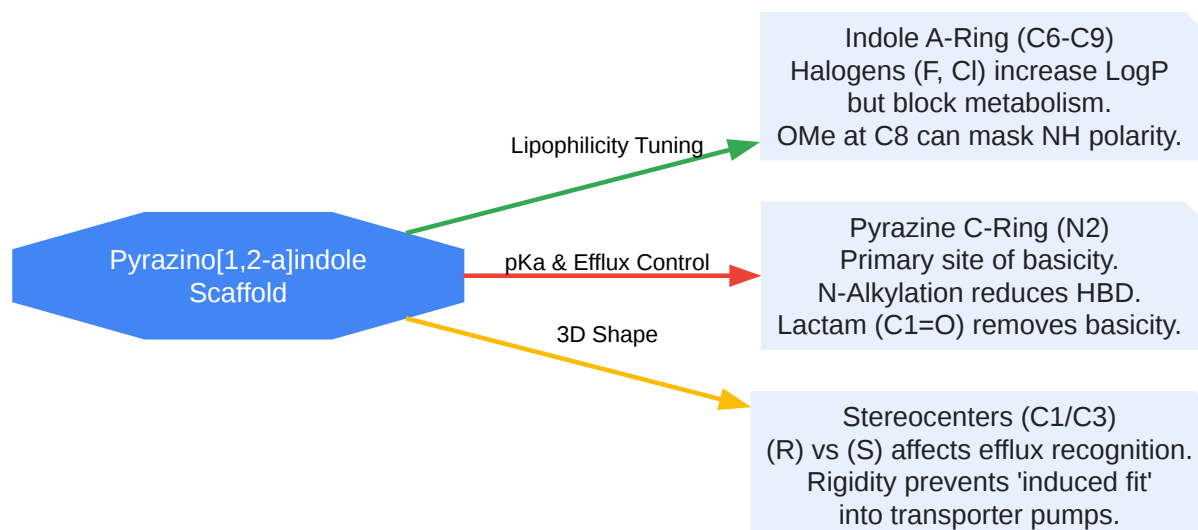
Pyrazino[1,2-a]indole Scaffold

Lipophilicity Tuning

Indole A-Ring (C6-C9)
Halogens (F, Cl) increase LogP but block metabolism.
OMe at C8 can mask NH polarity.

pKa & Efflux Control

Pyrazine C-Ring (N2)
Primary site of basicity.
N-Alkylation reduces HBD.
Lactam (C1=O) removes basicity.

3D Shape

Stereocenters (C1/C3)
(R) vs (S) affects efflux recognition.
Rigidity prevents 'induced fit' into transporter pumps.